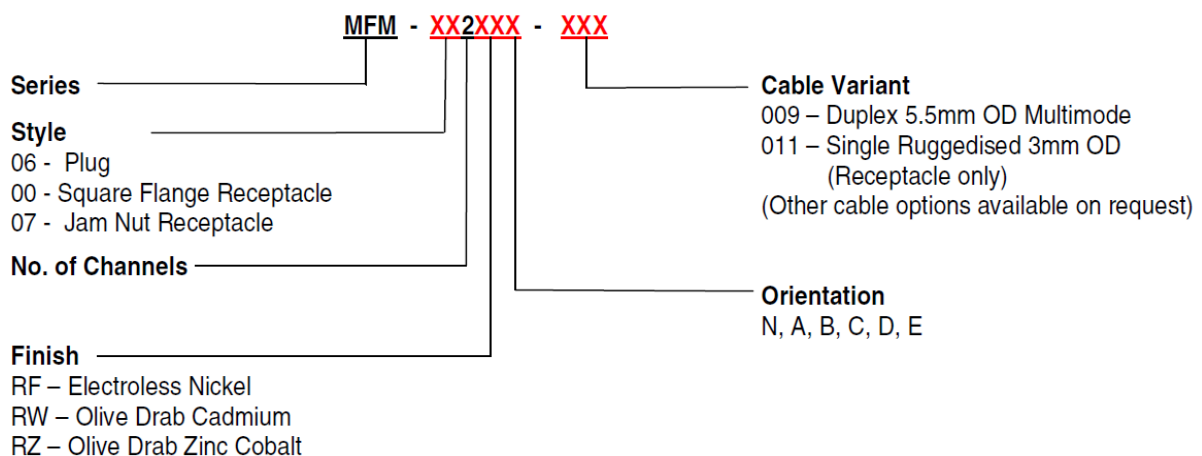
MFM - XX2XXX - XXX

Series

Style
06 - Plug
00 - Square Flange Receptacle
07 - Jam Nut Receptacle

No. of Channels

Finish
RF – Electroless Nickel
RW – Olive Drab Cadmium
RZ – Olive Drab Zinc Cobalt

Cable Variant
009 – Duplex 5.5mm OD Multimode
011 – Single Ruggedised 3mm OD (Receptacle only)
(Other cable options available on request)

Orientation
N, A, B, C, D, E